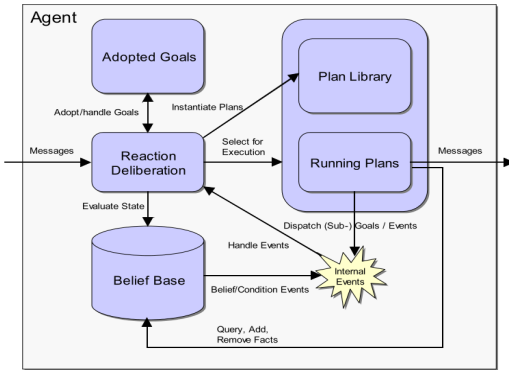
Agent

Adopted Goals

Adopt/handle Goals

Instantiate Plans

Plan Library

Messages

Reaction Deliberation

Select for Execution

Running Plans

Messages

Evaluate State

Dispatch (Sub-) Goals / Events

Handle Events

Belief Base

Belief/Condition Events

Internal Events

Query, Add, Remove Facts